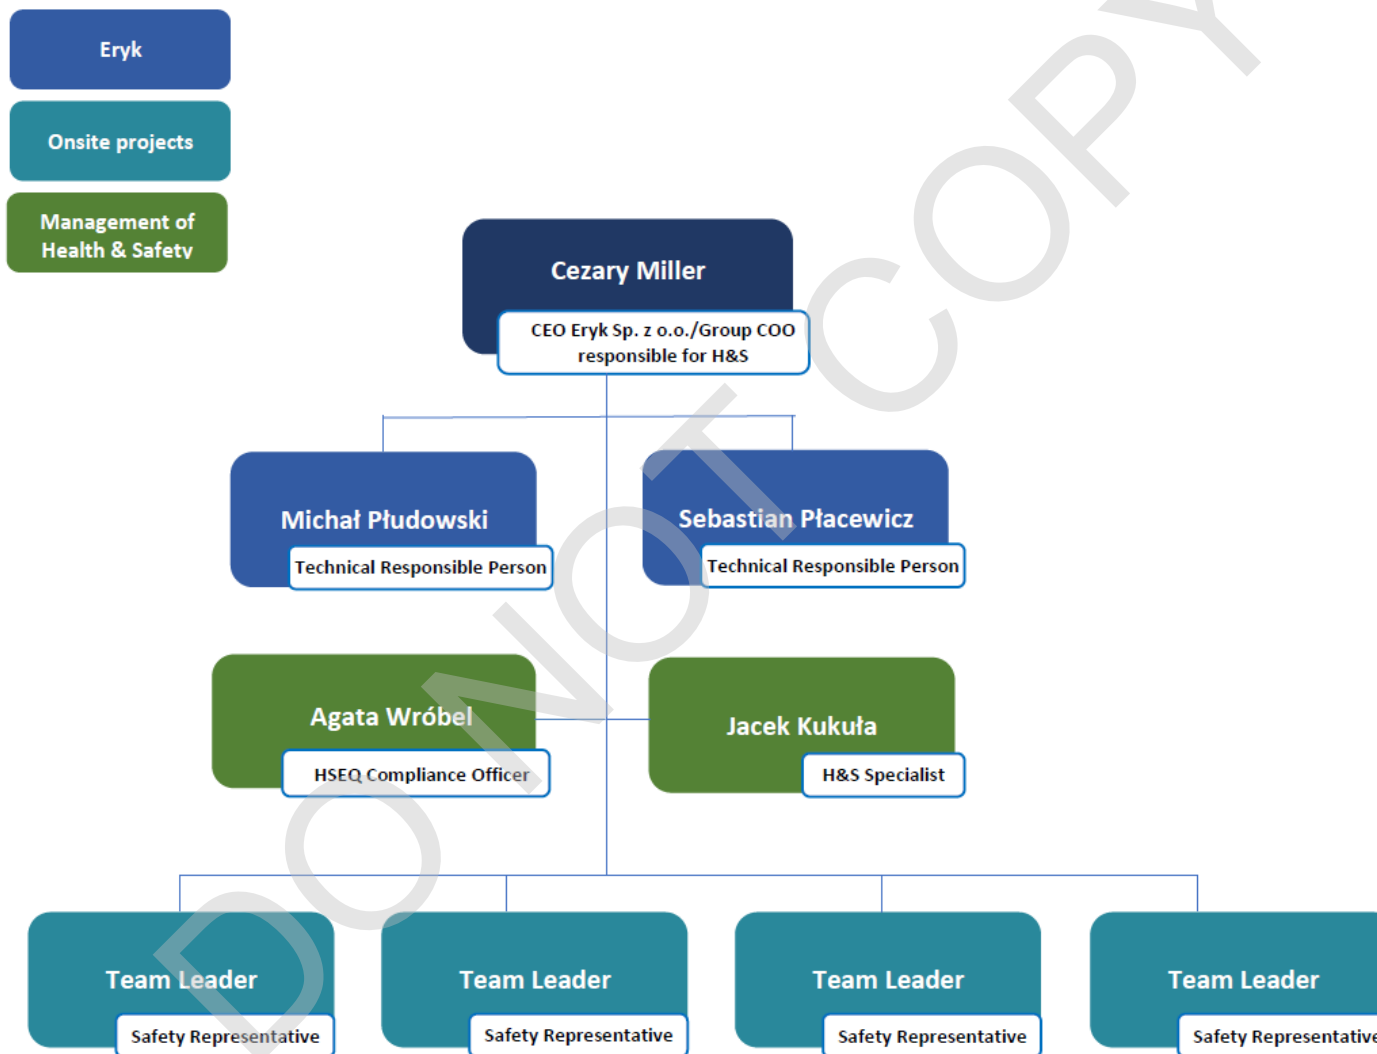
Eryk

Onsite projects

Management of Health & Safety

Cezary Miller
CEO Eryk Sp. z o.o./Group COO responsible for H&S

Michał Płudowski
Technical Responsible Person

Sebastian Płacewicz
Technical Responsible Person

Agata Wróbel
HSEQ Compliance Officer

Jacek Kukuła
H&S Specialist

Team Leader
Safety Representative

Team Leader
Safety Representative

Team Leader
Safety Representative

Team Leader
Safety Representative

DO NOT COPY